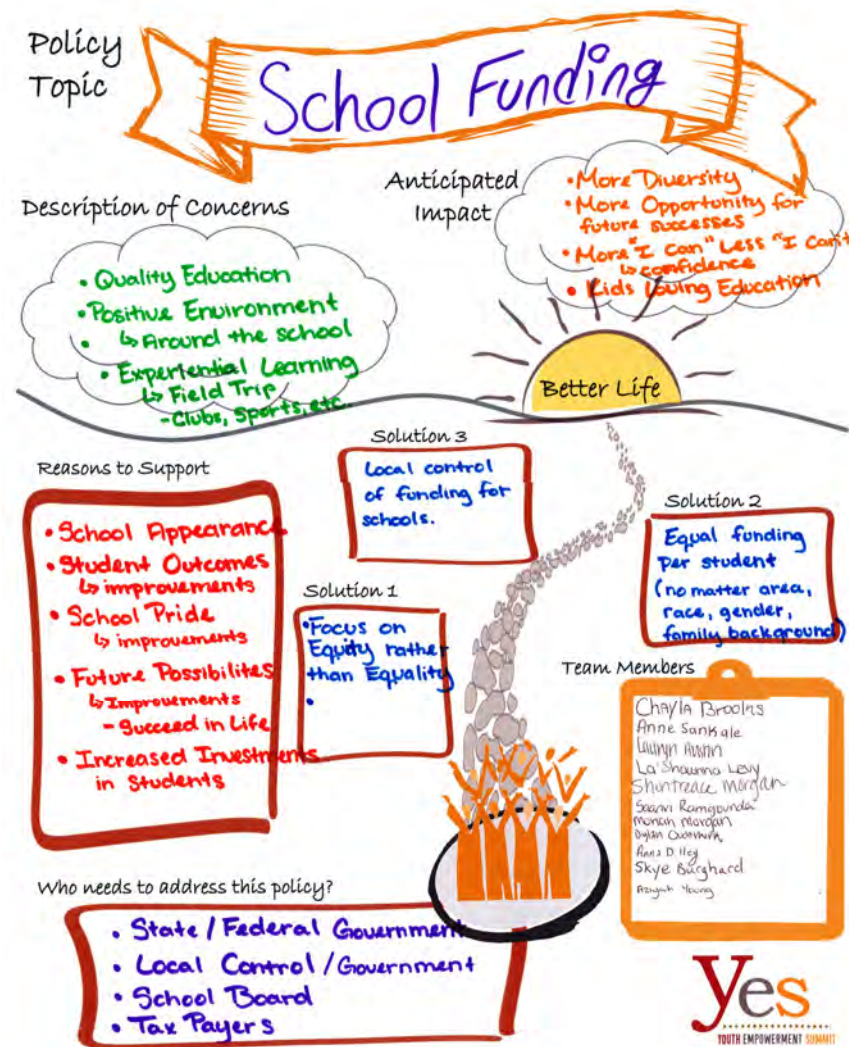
Policy Topic

School Funding

Anticipated Impact

• More Diversity
• More Opportunity for future successes
• More "I Can" Less "I Can't"
↳ confidence
• Kids Loving Education

Description of Concerns

• Quality Education
• Positive Environment
↳ Around the school
• Experiential Learning
↳ Field Trip
- Clubs, Sports, etc.

Better Life

Solution 3

Local control of funding for schools.

Reasons to Support

• School Appearance
• Student Outcomes
↳ improvements
• School Pride
↳ improvements
• Future Possibilities
↳ Improvements
- Succeed in Life
• Increased Investments in Students

Solution 2

Equal funding per student (no matter area, race, gender, family background)

Solution 1

• Focus on Equity rather than Equality
•

Team Members

Chayla Brooks
Anne Sankale
Lilliyn Austin
La'Shawnna Levy
Shuntreace Morgan
Saanvi Ramgounda
Moriah Morgan
Dylan Ouimette
Anna D. Hey
Skye Burghard
Aziyah Young

Who needs to address this policy?

• State / Federal Government
• Local Control / Government
• School Board
• Tax Payers

yes
YOUTH EMPOWERMENT SUMMIT